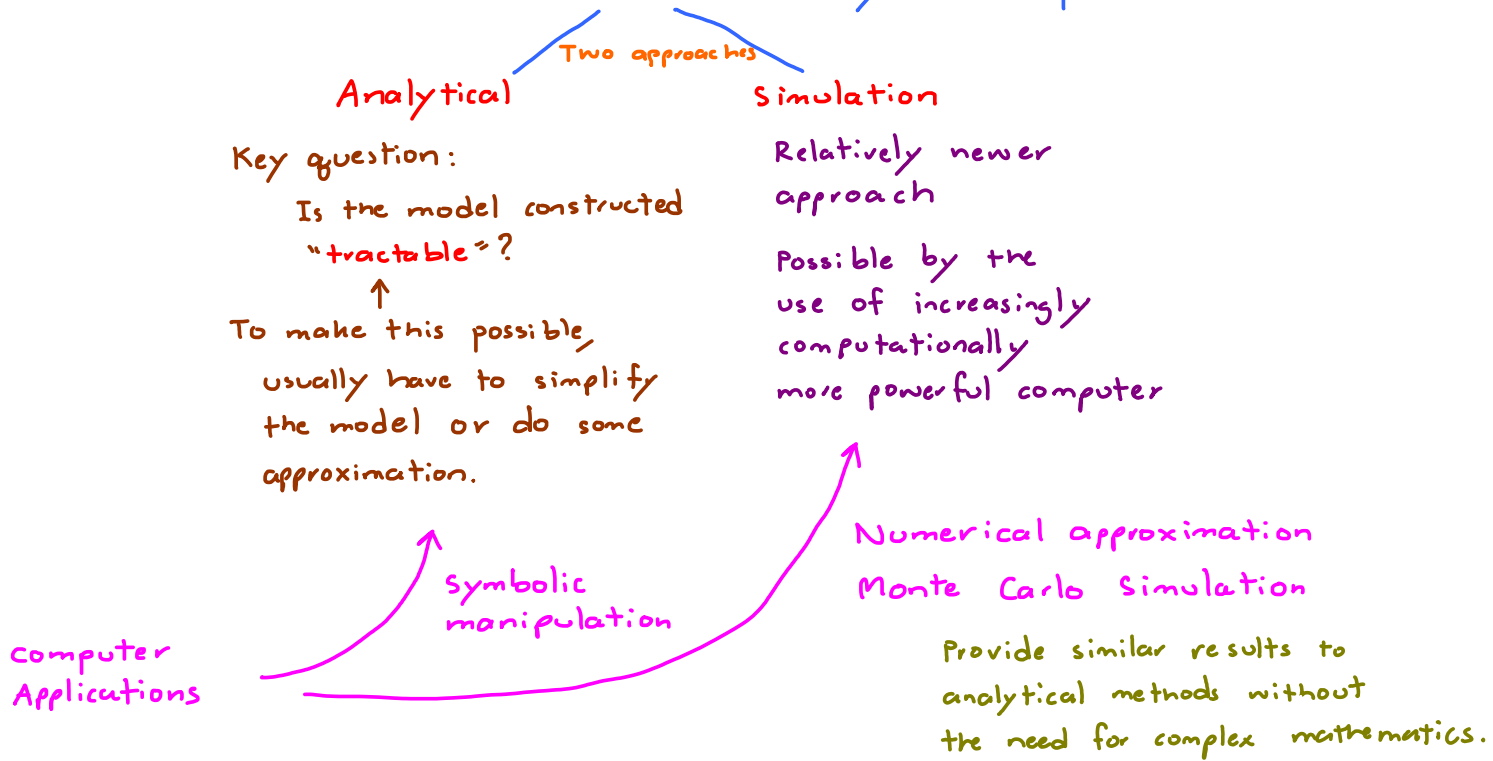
Two approaches

Analytical

Key question:
Is the model constructed "tractable"?

To make this possible, usually have to simplify the model or do some approximation.

Simulation

Relatively newer approach

Possible by the use of increasingly computationally more powerful computer

Symbolic manipulation

Computer Applications

Numerical approximation
Monte Carlo Simulation

Provide similar results to analytical methods without the need for complex mathematics.